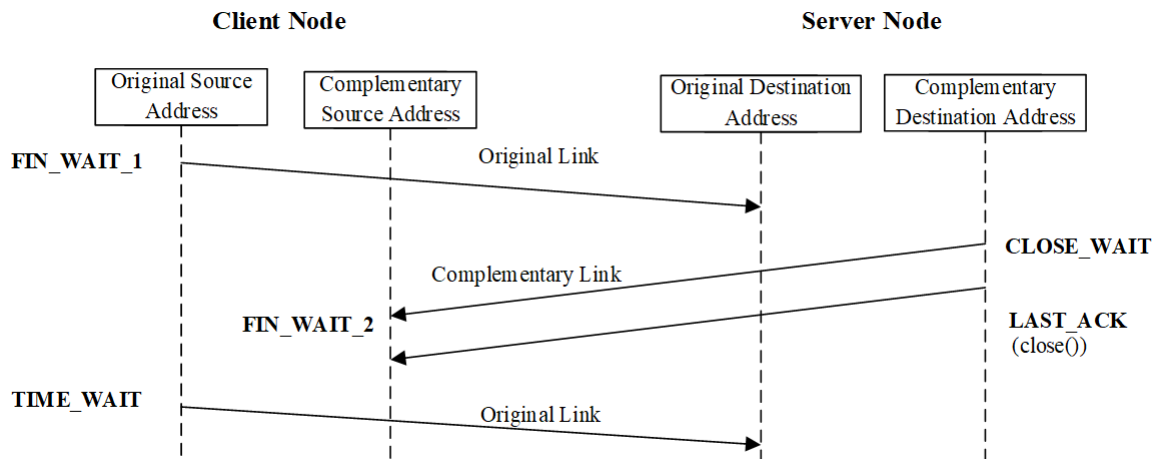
Client Node

Server Node

Original Source Address

Complementary Source Address

Original Destination Address

Complementary Destination Address

FIN_WAIT_1

Original Link

CLOSE_WAIT

Complementary Link

FIN_WAIT_2

LAST_ACK (close())

TIME_WAIT

Original Link